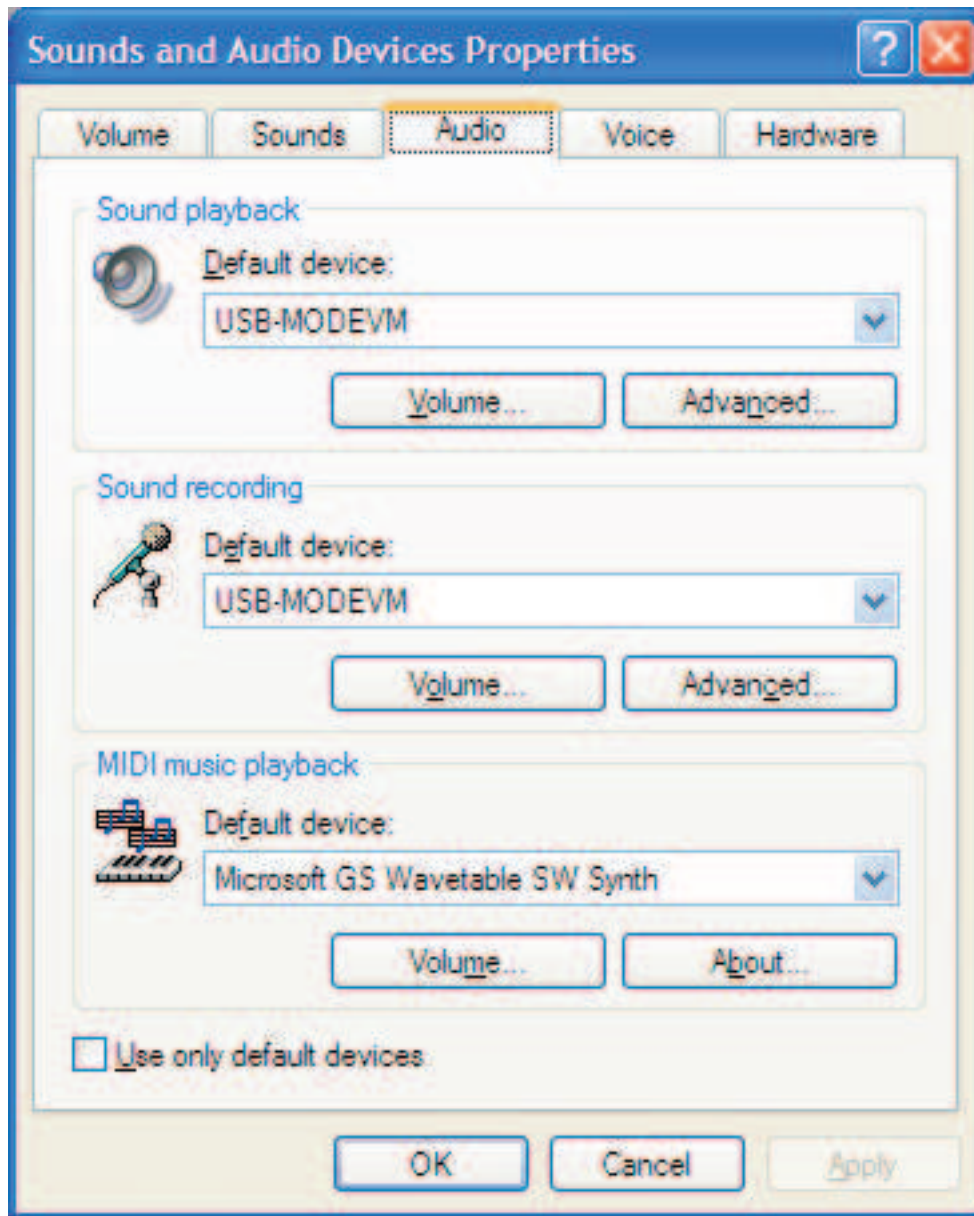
Sounds and Audio Devices Properties

?

Volume Sounds Audio Voice Hardware

Sound playback

Default device:

USB-MODEVM

Volume... Advanced...

Sound recording

Default device:

USB-MODEVM

Volume... Advanced...

MIDI music playback

Default device:

Microsoft GS Wavetable SW Synth

Volume... About...

Use only default devices

OK Cancel Apply